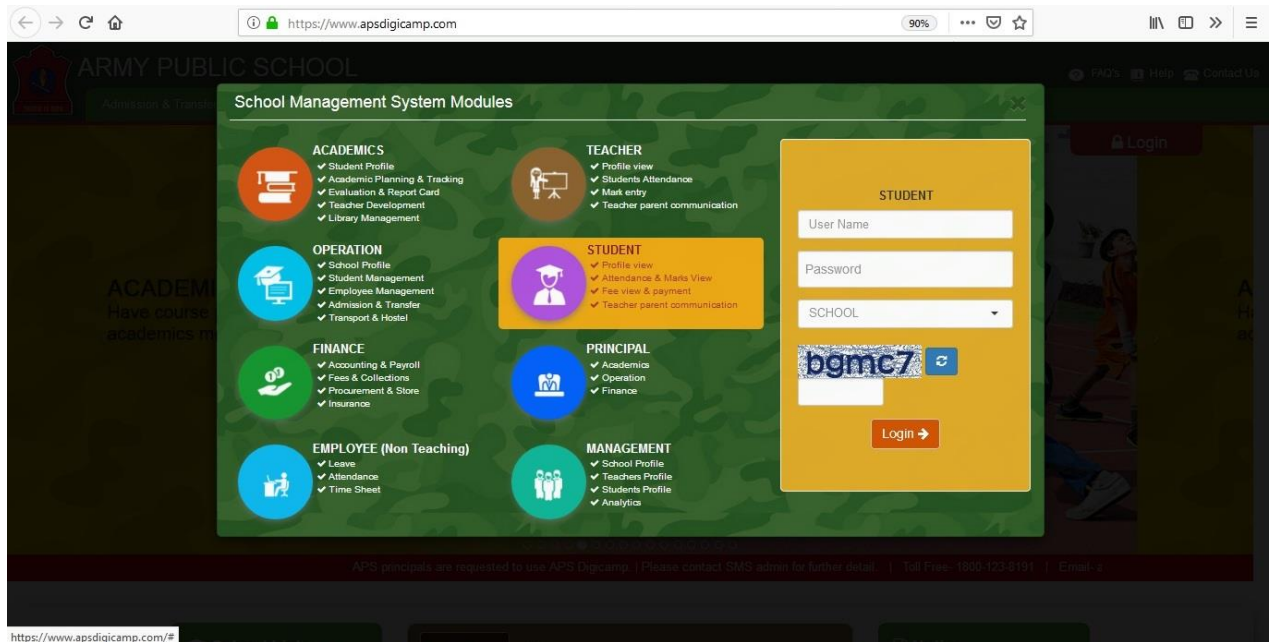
https://www.apsdigicamp.com

90%

ARMY PUBLIC SCHOOL

FAQ's Help Contact Us

Admission & Transfer

Login

ACADEMI
Have course
academics m

School Management System Modules

×

ACADEMICS
✔ Student Profile
✔ Academic Planning & Tracking
✔ Evaluation & Report Card
✔ Teacher Development
✔ Library Management

TEACHER
✔ Profile view
✔ Students Attendance
✔ Mark entry
✔ Teacher parent communication

OPERATION
✔ School Profile
✔ Student Management
✔ Employee Management
✔ Admission & Transfer
✔ Transport & Hostel

STUDENT
✔ Profile view
✔ Attendance & Marks View
✔ Fee view & payment
✔ Teacher parent communication

FINANCE
✔ Accounting & Payroll
✔ Fees & Collections
✔ Procurement & Store
✔ Insurance

PRINCIPAL
✔ Academics
✔ Operation
✔ Finance

EMPLOYEE (Non Teaching)
✔ Leave
✔ Attendance
✔ Time Sheet

MANAGEMENT
✔ School Profile
✔ Teachers Profile
✔ Students Profile
✔ Analytics

STUDENT

User Name

Password

SCHOOL

bgmc7

Login →

APS principals are requested to use APS Digicamp. | Please contact SMS admin for further detail. | Toll Free- 1800-123-8191 | Email- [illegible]

https://www.apsdigicamp.com/#